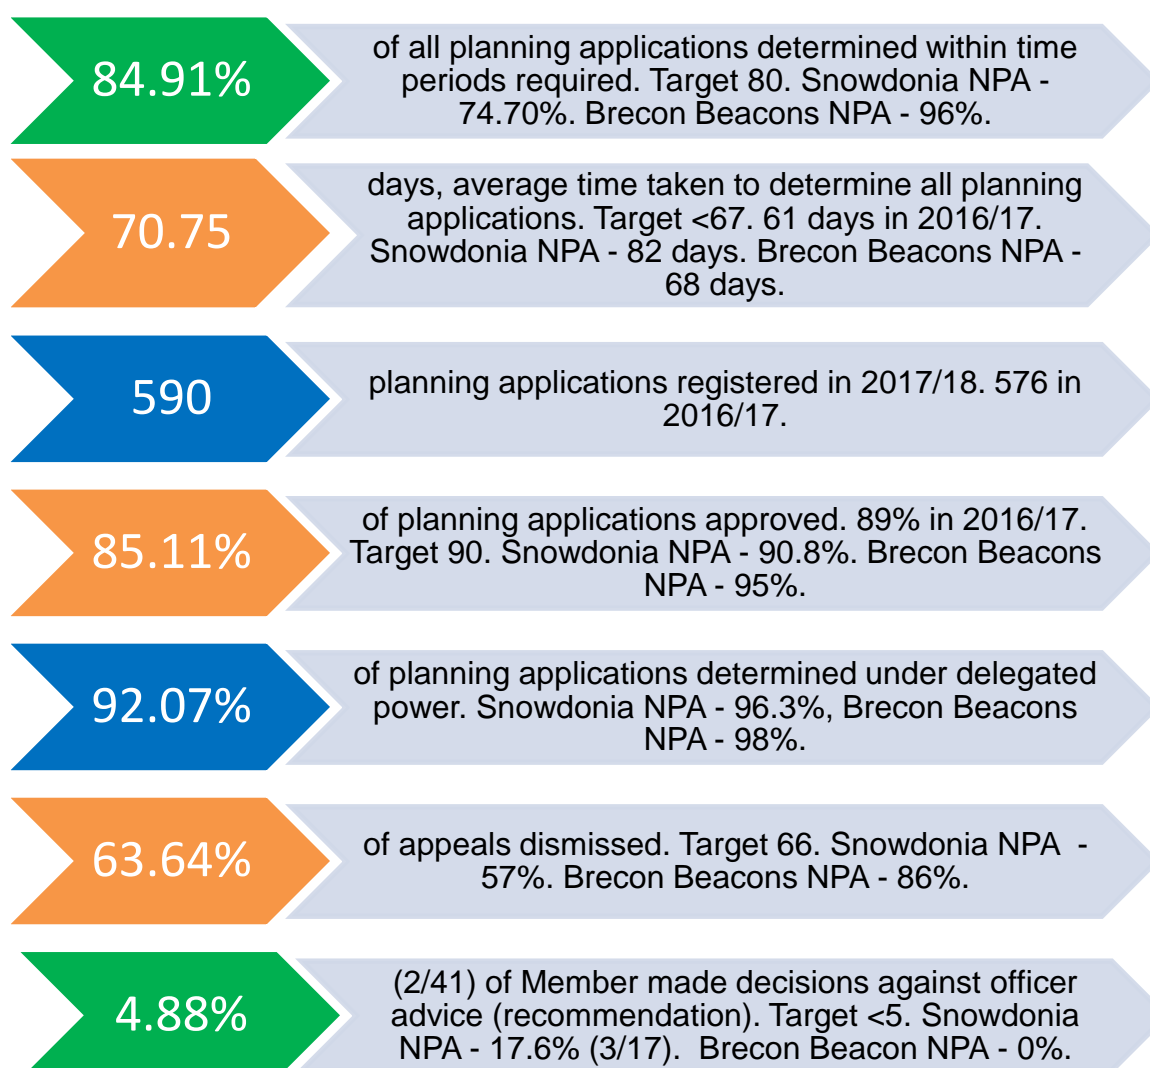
84.91%

of all planning applications determined within time periods required. Target 80. Snowdonia NPA - 74.70%. Brecon Beacons NPA - 96%.

70.75

days, average time taken to determine all planning applications. Target <67. 61 days in 2016/17. Snowdonia NPA - 82 days. Brecon Beacons NPA - 68 days.

590

planning applications registered in 2017/18. 576 in 2016/17.

85.11%

of planning applications approved. 89% in 2016/17. Target 90. Snowdonia NPA - 90.8%. Brecon Beacons NPA - 95%.

92.07%

of planning applications determined under delegated power. Snowdonia NPA - 96.3%, Brecon Beacons NPA - 98%.

63.64%

of appeals dismissed. Target 66. Snowdonia NPA - 57%. Brecon Beacons NPA - 86%.

4.88%

(2/41) of Member made decisions against officer advice (recommendation). Target <5. Snowdonia NPA - 17.6% (3/17). Brecon Beacon NPA - 0%.